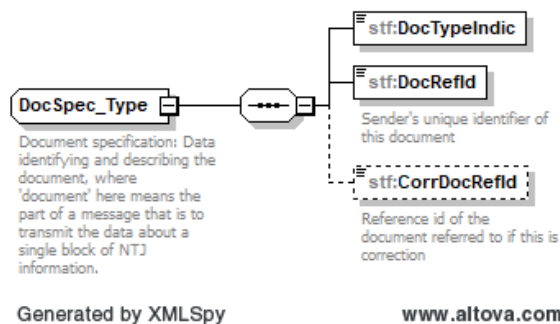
DocSpec_Type

Document specification: Data identifying and describing the document, where 'document' here means the part of a message that is to transmit the data about a single block of NTJ information.

stf:DocTypeIndic

stf:DocRefId

Sender's unique identifier of this document

stf:CorrDocRefId

Reference id of the document referred to if this is correction

Generated by XMLSpy

www.altova.com